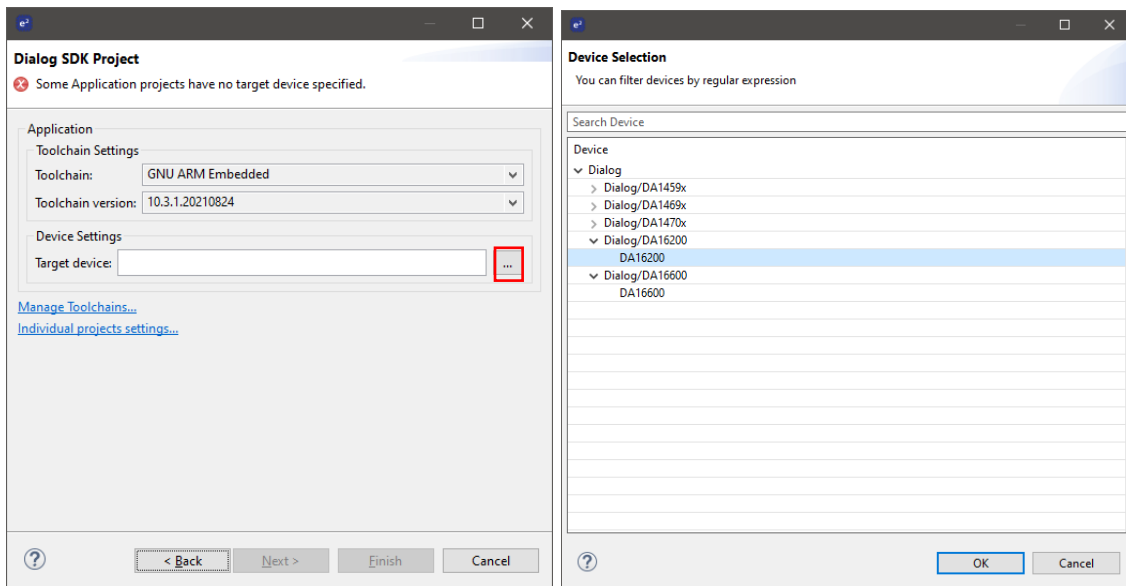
Dialog SDK Project
Some Application projects have no target device specified.

Application
Toolchain Settings
Toolchain: GNU ARM Embedded
Toolchain version: 10.3.1.20210824
Device Settings
Target device: ...

Manage Toolchains...
Individual projects settings...

?
< Back
Next >
Finish
Cancel

Device Selection
You can filter devices by regular expression

Search Device

Device
Dialog
Dialog/DA1459x
Dialog/DA1469x
Dialog/DA1470x
Dialog/DA16200
DA16200
Dialog/DA16600
DA16600

?
OK
Cancel